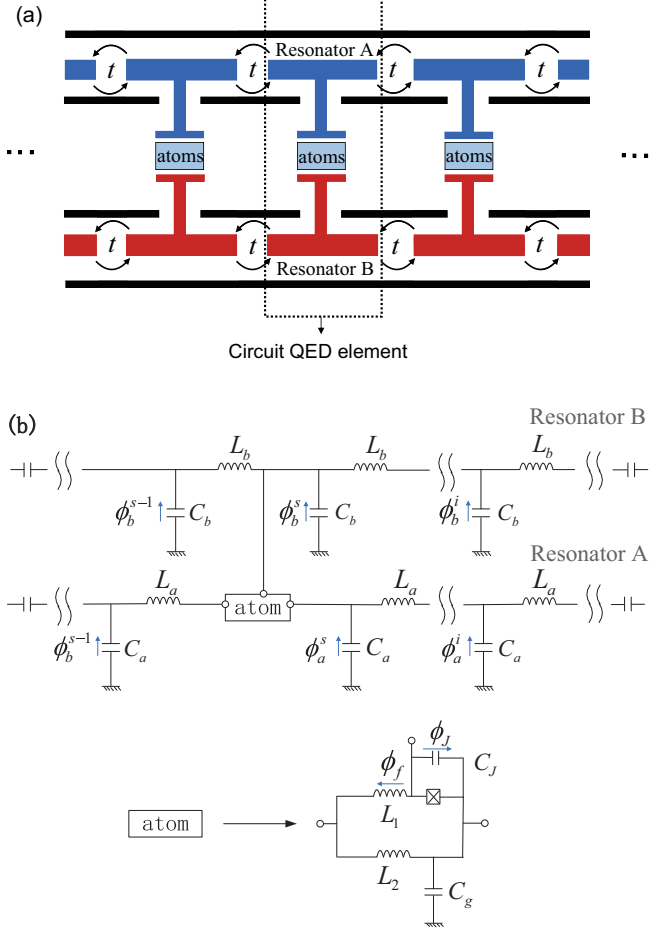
(a)

$t$ $t$ Resonator A $t$ $t$

... atoms atoms atoms ...

$t$ $t$ Resonator B $t$ $t$

Circuit QED element

(b)

Resonator B

$L_b$ $L_b$ $L_b$

$\phi_b^{s-1}$ $C_b$ $\phi_b^s$ $C_b$ $\phi_b^i$ $C_b$

Resonator A

$L_a$ atom $L_a$ $L_a$

$\phi_b^{s-1}$ $C_a$ $\phi_a^s$ $C_a$ $\phi_a^i$ $C_a$

$\phi_J$

$\phi_f$ $C_J$

atom

$L_1$

$L_2$

$C_g$